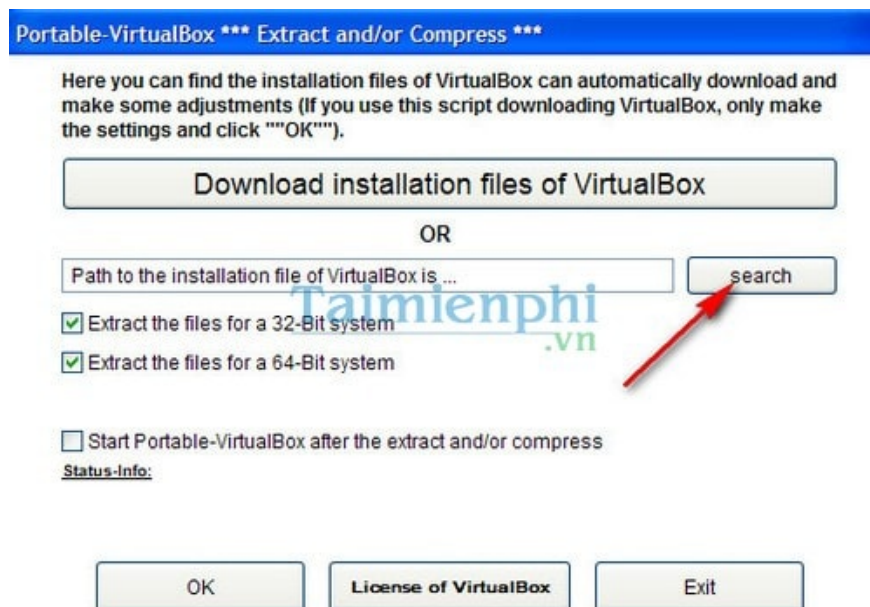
Portable-VirtualBox *** Extract and/or Compress ***

Here you can find the installation files of VirtualBox can automatically download and make some adjustments (If you use this script downloading VirtualBox, only make the settings and click ""OK"").

Download installation files of VirtualBox

OR

Path to the installation file of VirtualBox is ...

search

Taimienphi
.vn

Extract the files for a 32-Bit system

Extract the files for a 64-Bit system

Start Portable-VirtualBox after the extract and/or compress

Status-Info:

OK

License of VirtualBox

Exit